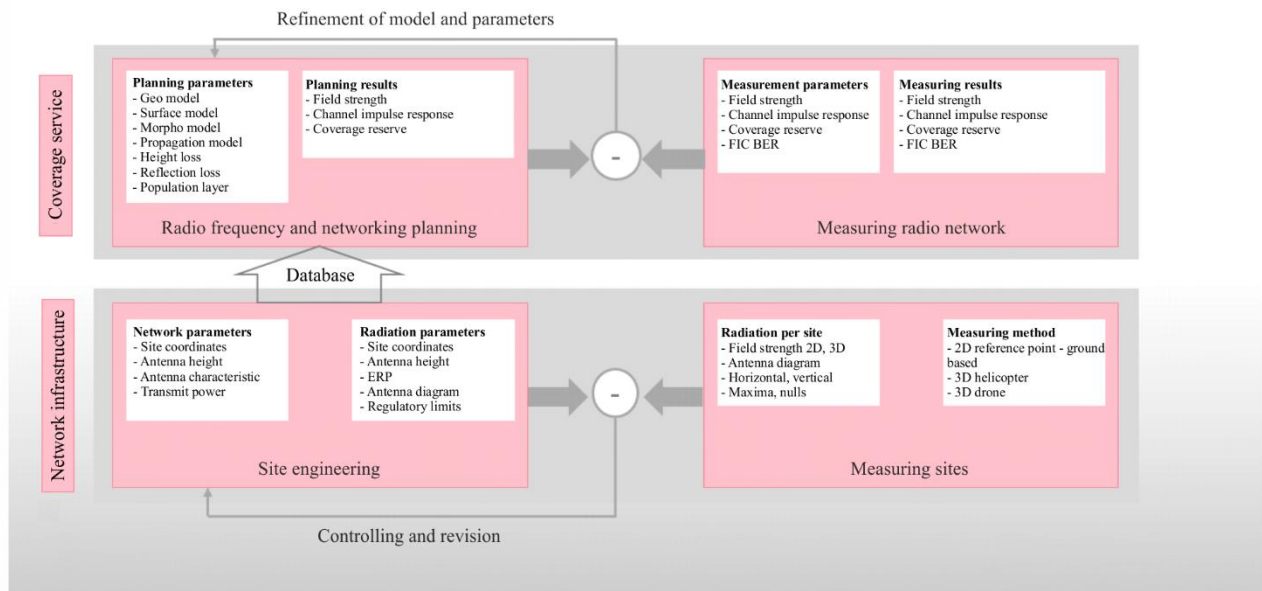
Refinement of model and parameters

Coverage service

**Planning parameters**
- Geo model
- Surface model
- Morpho model
- Propagation model
- Height loss
- Reflection loss
- Population layer

**Planning results**
- Field strength
- Channel impulse response
- Coverage reserve

Radio frequency and networking planning

-

**Measurement parameters**
- Field strength
- Channel impulse response
- Coverage reserve
- FIC BER

**Measuring results**
- Field strength
- Channel impulse response
- Coverage reserve
- FIC BER

Measuring radio network

Database

Network infrastructure

**Network parameters**
- Site coordinates
- Antenna height
- Antenna characteristic
- Transmit power

**Radiation parameters**
- Site coordinates
- Antenna height
- ERP
- Antenna diagram
- Regulatory limits

Site engineering

-

**Radiation per site**
- Field strength 2D, 3D
- Antenna diagram
- Horizontal, vertical
- Maxima, nulls

**Measuring method**
- 2D reference point - ground based
- 3D helicopter
- 3D drone

Measuring sites

Controlling and revision